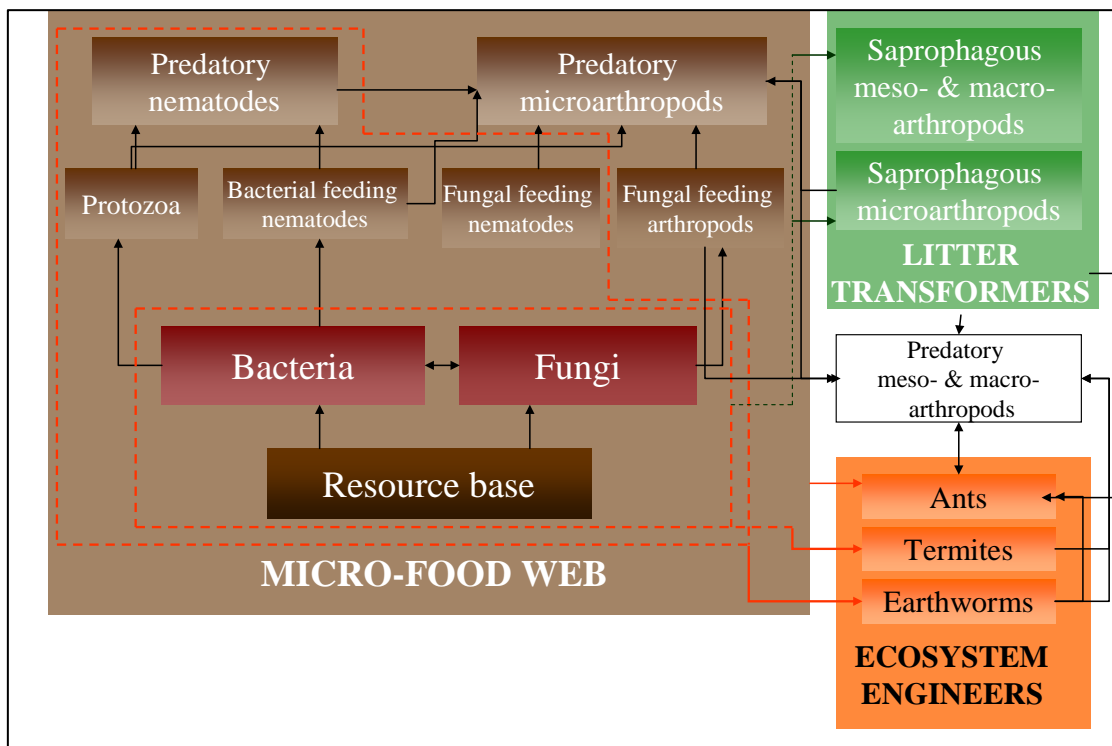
Predatory nematodes

Predatory microarthropods

Saprophagous meso- & macro-arthropods

Saprophagous microarthropods

LITTER TRANSFORMERS

Protozoa

Bacterial feeding nematodes

Fungal feeding nematodes

Fungal feeding arthropods

Bacteria

Fungi

Predatory meso- & macro-arthropods

Resource base

Ants

Termites

Earthworms

MICRO-FOOD WEB

ECOSYSTEM ENGINEERS